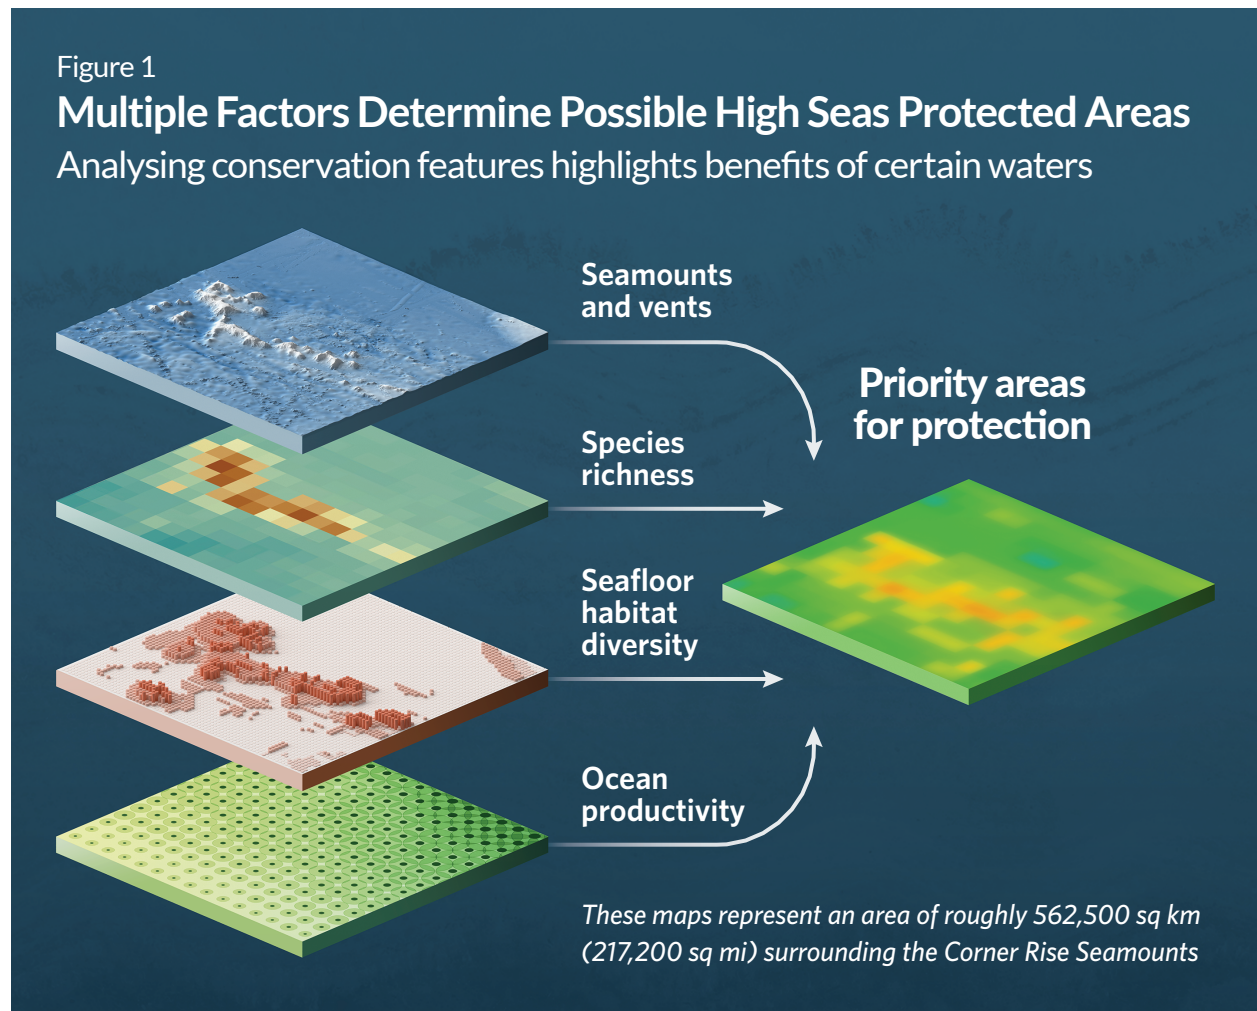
Figure 1
Multiple Factors Determine Possible High Seas Protected Areas
Analysing conservation features highlights benefits of certain waters

Seamounts and vents

Priority areas for protection

Species richness

Seafloor habitat diversity

Ocean productivity

These maps represent an area of roughly 562,500 sq km (217,200 sq mi) surrounding the Corner Rise Seamounts